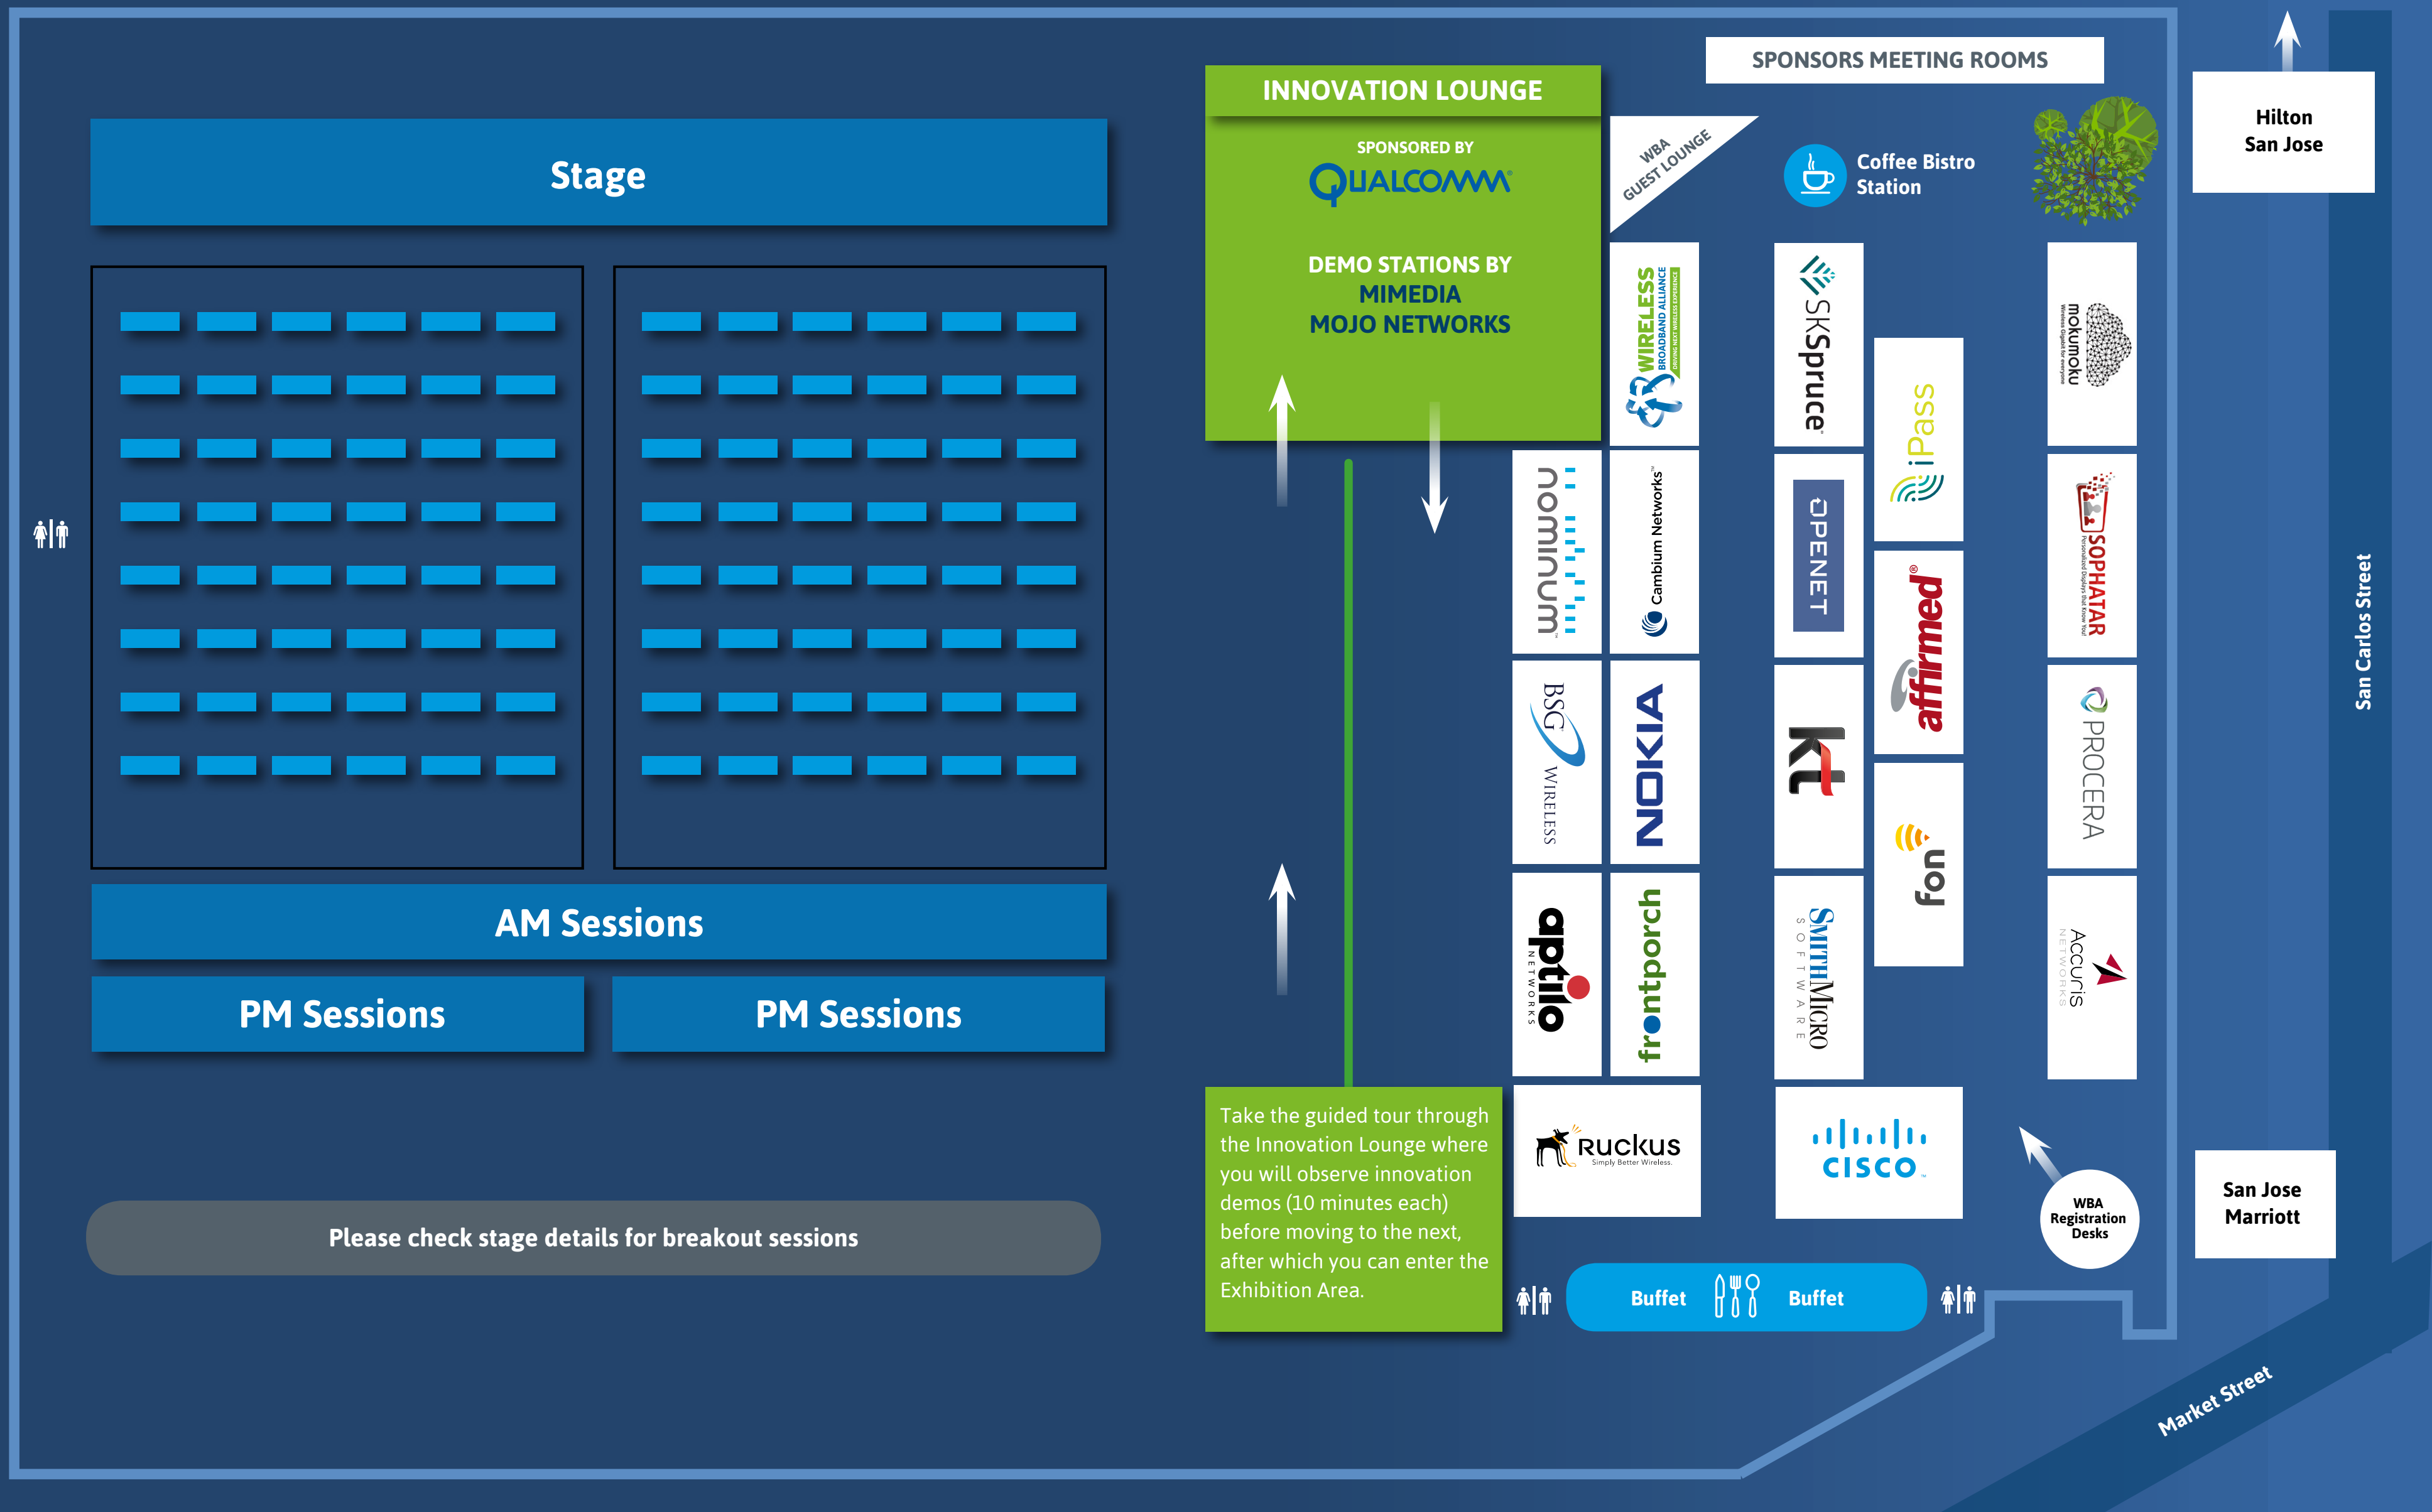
Stage

AM Sessions

PM Sessions

PM Sessions

Please check stage details for breakout sessions

INNOVATION LOUNGE

SPONSORED BY

QUALCOMM

DEMO STATIONS BY
MIMEDIA
MOJO NETWORKS

WBA GUEST LOUNGE

SPONSORS MEETING ROOMS

Coffee Bistro Station

Hilton San Jose

WIRELESS BROADBAND ALLIANCE

SKSpruce

mokumoku

iPass

nominum

Cambium Networks

OPENET

affirmed

SOPHATAR

BSG WIRELESS

NOKIA

kt

fon

PROCERA

aptilo NETWORKS

frontporch

SMITH MICRO SOFTWARE

Accuris NETWORKS

Take the guided tour through the Innovation Lounge where you will observe innovation demos (10 minutes each) before moving to the next, after which you can enter the Exhibition Area.

Ruckus Simply Better Wireless.

CISCO

WBA Registration Desks

San Jose Marriott

Buffet

Buffet

San Carlos Street

Market Street